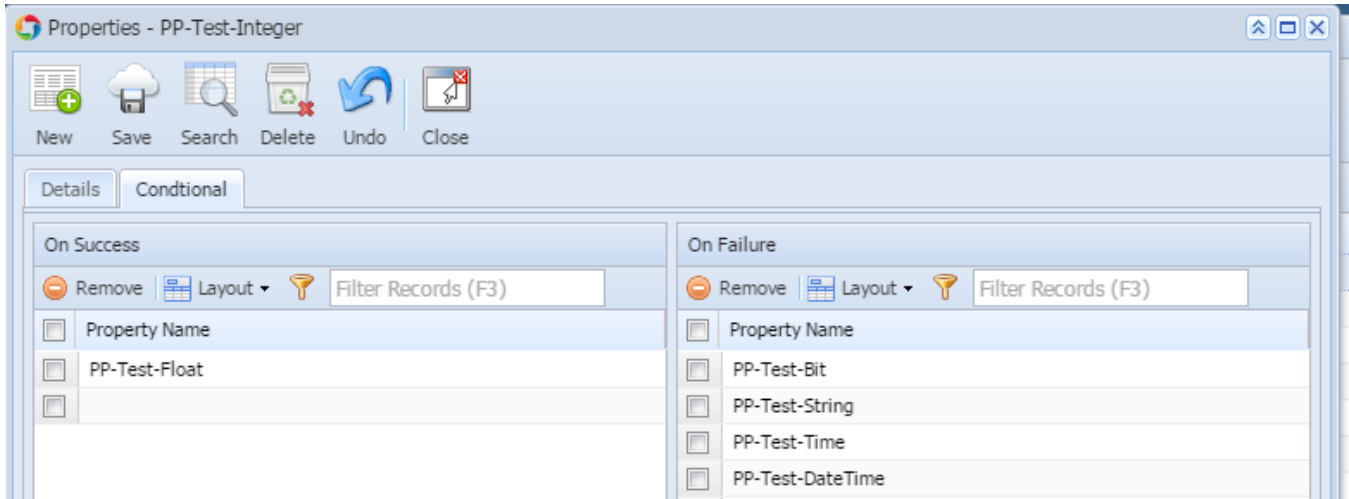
Properties - PP-Test-Integer

New Save Search Delete Undo Close

Details Condtional

On Success

Remove Layout Filter Records (F3)

| | Property Name |
|---|---|
| | PP-Test-Float |
| | |

On Failure

Remove Layout Filter Records (F3)

| | Property Name |
|---|---|
| | PP-Test-Bit |
| | PP-Test-String |
| | PP-Test-Time |
| | PP-Test-DateTime |